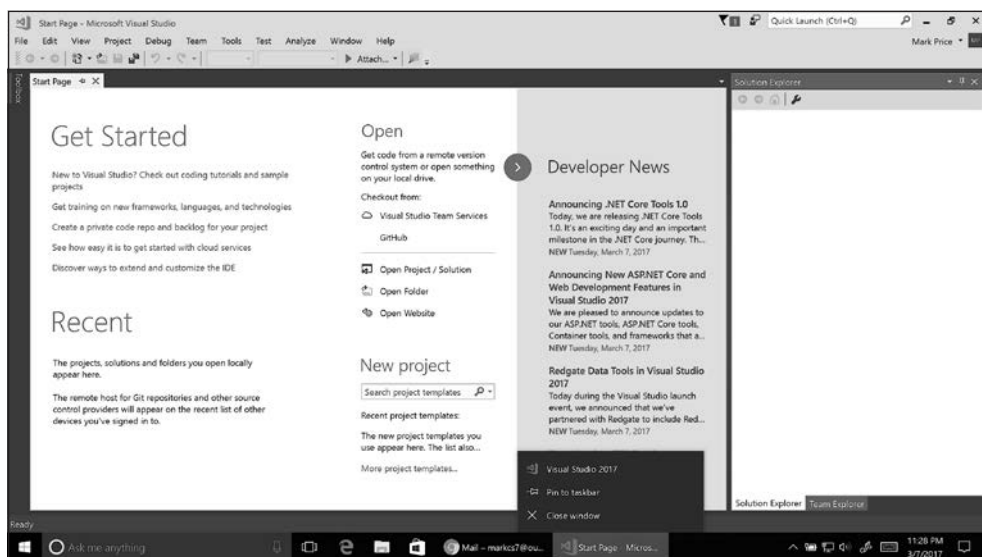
Start Page - Microsoft Visual Studio

Quick Launch (Ctrl+Q)

File Edit View Project Debug Team Tools Test Analyze Window Help

Mark Price

Attach...

Toolbox

Start Page

Solution Explorer

Get Started

New to Visual Studio? Check out coding tutorials and sample projects

Get training on new frameworks, languages, and technologies

Create a private code repo and backlog for your project

See how easy it is to get started with cloud services

Discover ways to extend and customize the IDE

Recent

The projects, solutions and folders you open locally appear here.

The remote host for Git repositories and other source control providers will appear on the recent list of other devices you've signed in to.

Open

Get code from a remote version control system or open something on your local drive.

Checkout from:

Visual Studio Team Services

GitHub

Open Project / Solution

Open Folder

Open Website

New project

Search project templates

Recent project templates:

The new project templates you use appear here. The list also...

More project templates...

Developer News

Announcing .NET Core Tools 1.0
Today, we are releasing .NET Core Tools 1.0. It's an exciting day and an important milestone in the .NET Core journey. Th...
NEW Tuesday, March 7, 2017

Announcing New ASP.NET Core and Web Development Features in Visual Studio 2017
We are pleased to announce updates to our ASP.NET tools, ASP.NET Core tools, Container tools, and frameworks that a...
NEW Tuesday, March 7, 2017

Redgate Data Tools in Visual Studio 2017
Today during the Visual Studio launch event, we announced that we've partnered with Redgate to include Red...
NEW Tuesday, March 7, 2017

Visual Studio 2017

Pin to taskbar

Close window

Solution Explorer Team Explorer

Ready

Ask me anything

Mail - markcs7@ou...

Start Page - Micros...

11:28 PM
3/7/2017